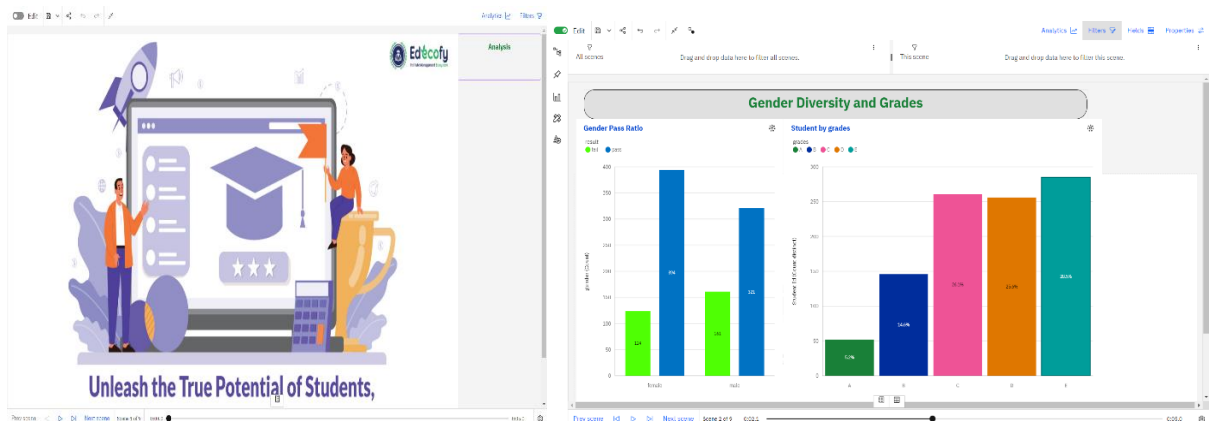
Edit

Analytics Filters

Edecofy

Analysis

Unleash the True Potential of Students,

Prev scene Next scene Scene 1 of 9

Edit

Analytics Filters Fields Properties

All scenes

Drag and drop data here to filter all scenes.

This scene

Drag and drop data here to filter this scene.

Gender Diversity and Grades

Gender Pass Ratio

result

fail pass

400

350

300

250

200

150

100

50

0

124

394

155

321

female

male

Student by grades

grades

A B C D E

300

250

200

150

100

50

0

A

B

C

D

E

Prev scene Next scene Scene 2 of 9